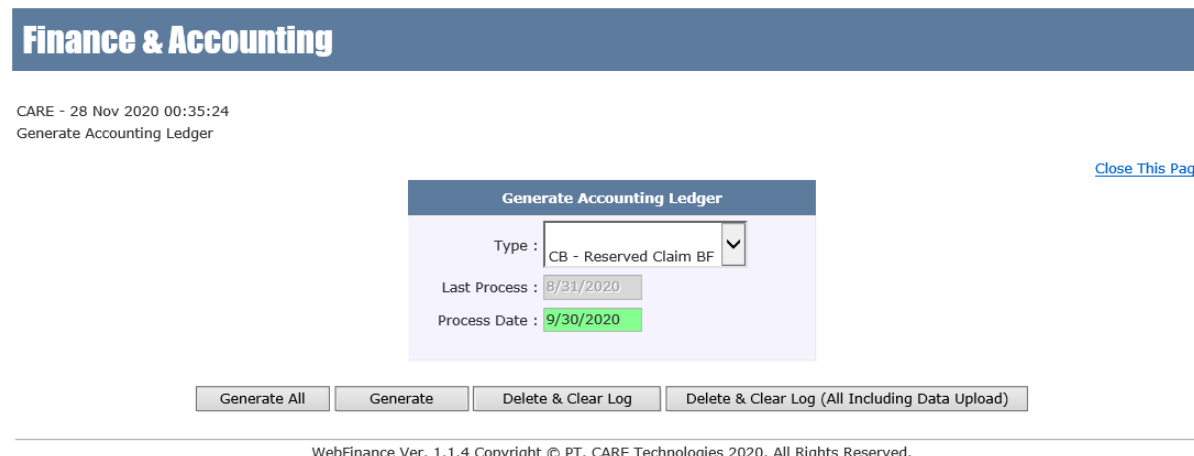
Finance & Accounting

CARE - 28 Nov 2020 00:35:24
Generate Accounting Ledger

Close This Pag

Generate Accounting Ledger

Type : CB - Reserved Claim BF

Last Process : 8/31/2020

Process Date : 9/30/2020

Generate All | Generate | Delete & Clear Log | Delete & Clear Log (All Including Data Upload)

WebFinance Ver. 1.1.4 Copyright © PT. CARE Technologies 2020. All Rights Reserved.